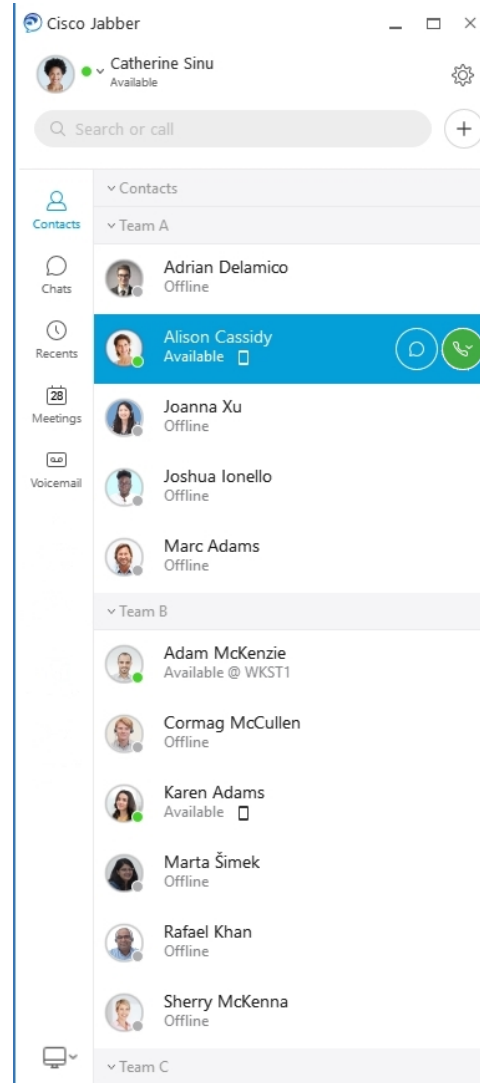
Cisco Jabber

Catherine Sinu
Available

Search or call

Contacts
Chats
Recents
28
Meetings
Voicemail

Contacts
Team A

Adrian Delamico
Offline

Alison Cassidy
Available

Joanna Xu
Offline

Joshua Ionello
Offline

Marc Adams
Offline

Team B

Adam McKenzie
Available @ WKST1

Cormag McCullen
Offline

Karen Adams
Available

Marta Šimek
Offline

Rafael Khan
Offline

Sherry McKenna
Offline

Team C